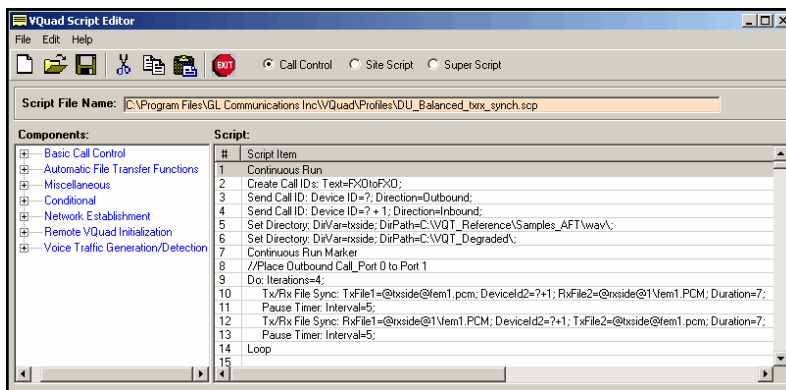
VQuad Script Editor

File Edit Help

EXIT

Call Control Site Script Super Script

Script File Name: C:\Program Files\GL Communications Inc\VQuad\Profiles\DU_Balanced_txrx_synch.scp

Components:

Basic Call Control
Automatic File Transfer Functions
Miscellaneous
Conditional
Network Establishment
Remote VQuad Initialization
Voice Traffic Generation/Detection

Script:

| # | Script Item |
|---|---|
| 1 | Continuous Run |
| 2 | Create Call IDs: Text=FXOtoFXO; |
| 3 | Send Call ID: Device ID=?; Direction=Outbound; |
| 4 | Send Call ID: Device ID=? + 1; Direction=Inbound; |
| 5 | Set Directory: DirVar=txside; DirPath=C:\VQT_Reference\Samples_AFT\wav\; |
| 6 | Set Directory: DirVar=rxside; DirPath=C:\VQT_Degraded\; |
| 7 | Continuous Run Marker |
| 8 | //Place Outbound Call_Port 0 to Port 1 |
| 9 | Do: Iterations=4; |
| 10 | Tx/Rx File Sync: TxFile1=@txside@fem1.pcm; DeviceId2=?+1; RxFile2=@rxside@1\fem1.PCM; Duration=7; |
| 11 | Pause Timer: Interval=5; |
| 12 | Tx/Rx File Sync: RxFile1=@rxside@1\fem1.PCM; DeviceId2=?+1; TxFile2=@txside@fem1.pcm; Duration=7; |
| 13 | Pause Timer: Interval=5; |
| 14 | Loop |
| 15 | |